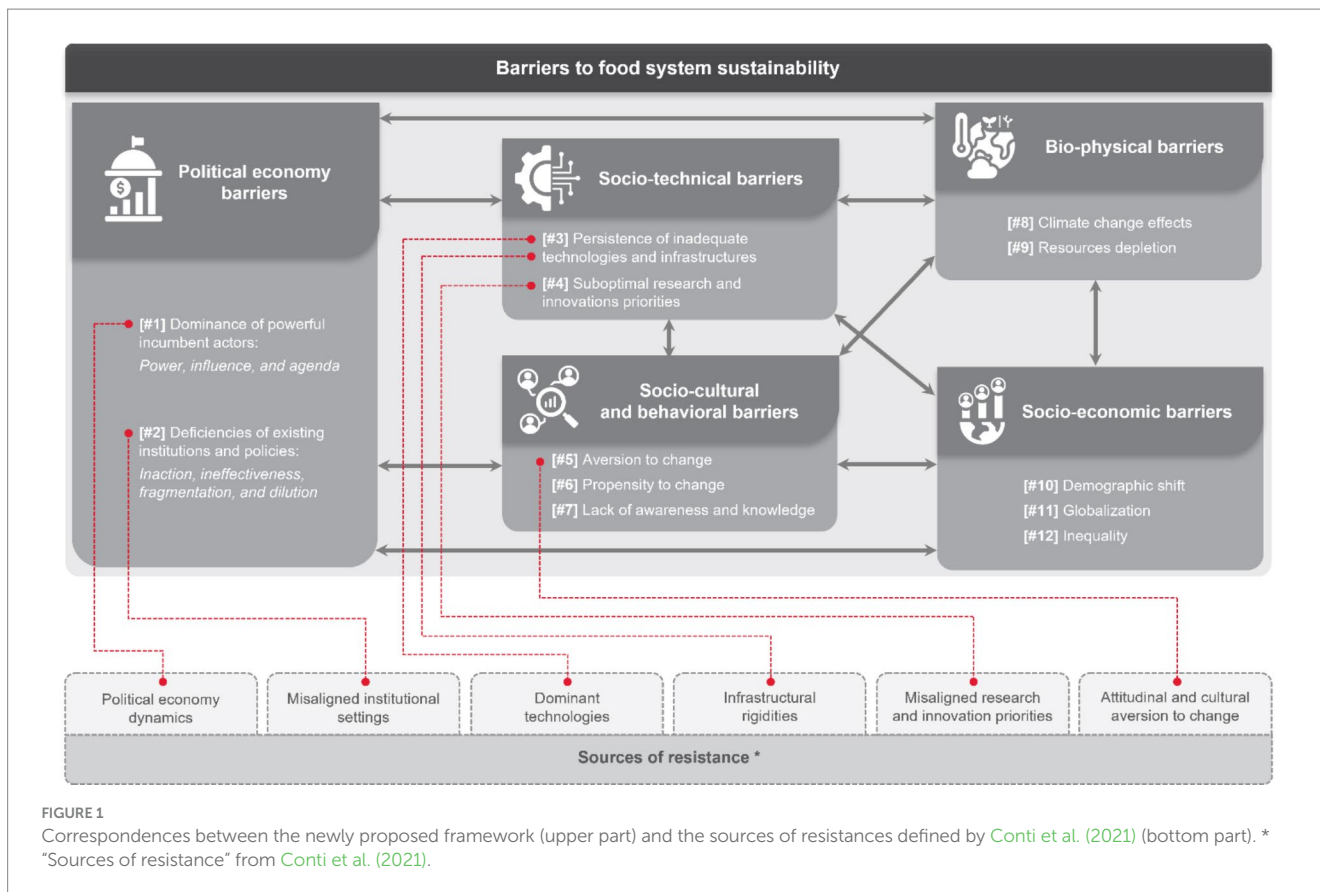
Barriers to food system sustainability

Political economy barriers

[#1] Dominance of powerful incumbent actors: Power, influence, and agenda

[#2] Deficiencies of existing institutions and policies: Inaction, ineffectiveness, fragmentation, and dilution

Socio-technical barriers

[#3] Persistence of inadequate technologies and infrastructures

[#4] Suboptimal research and innovations priorities

Bio-physical barriers

[#8] Climate change effects

[#9] Resources depletion

Socio-cultural and behavioral barriers

[#5] Aversion to change

[#6] Propensity to change

[#7] Lack of awareness and knowledge

Socio-economic barriers

[#10] Demographic shift

[#11] Globalization

[#12] Inequality

Political economy dynamics

Misaligned institutional settings

Dominant technologies

Infrastructural rigidities

Misaligned research and innovation priorities

Attitudinal and cultural aversion to change

Sources of resistance *

FIGURE 1
Correspondences between the newly proposed framework (upper part) and the sources of resistances defined by Conti et al. (2021) (bottom part). * "Sources of resistance" from Conti et al. (2021).